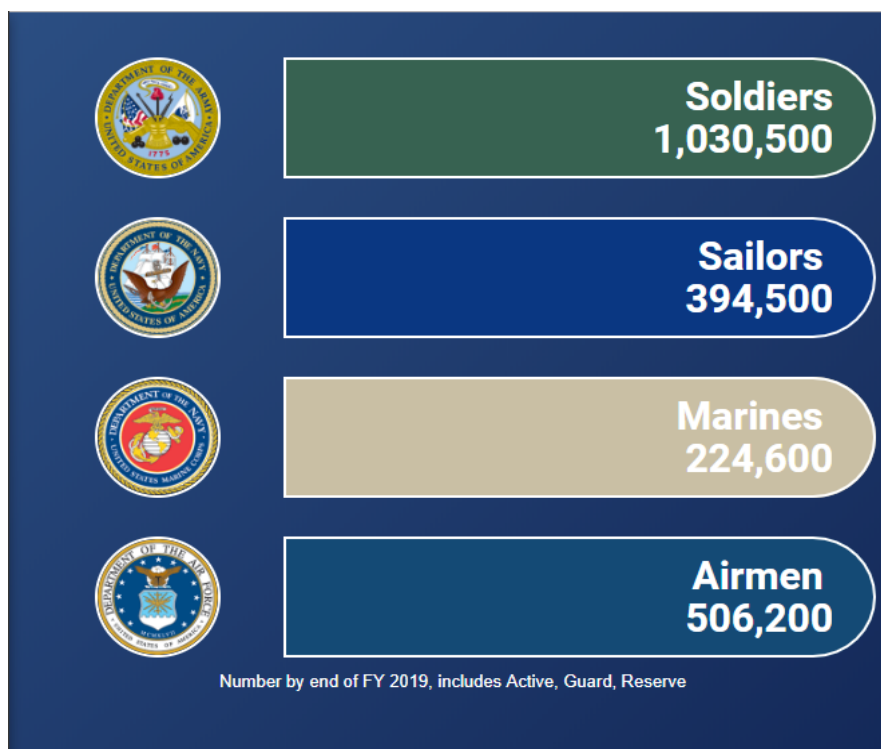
DEPARTMENT OF THE ARMY
UNITED STATES OF AMERICA
1775

Soldiers
1,030,500

DEPARTMENT OF THE NAVY
UNITED STATES OF AMERICA

Sailors
394,500

DEPARTMENT OF THE NAVY
UNITED STATES MARINE CORPS

Marines
224,600

DEPARTMENT OF THE AIR FORCE
UNITED STATES OF AMERICA
MCMXLVII

Airmen
506,200

Number by end of FY 2019, includes Active, Guard, Reserve